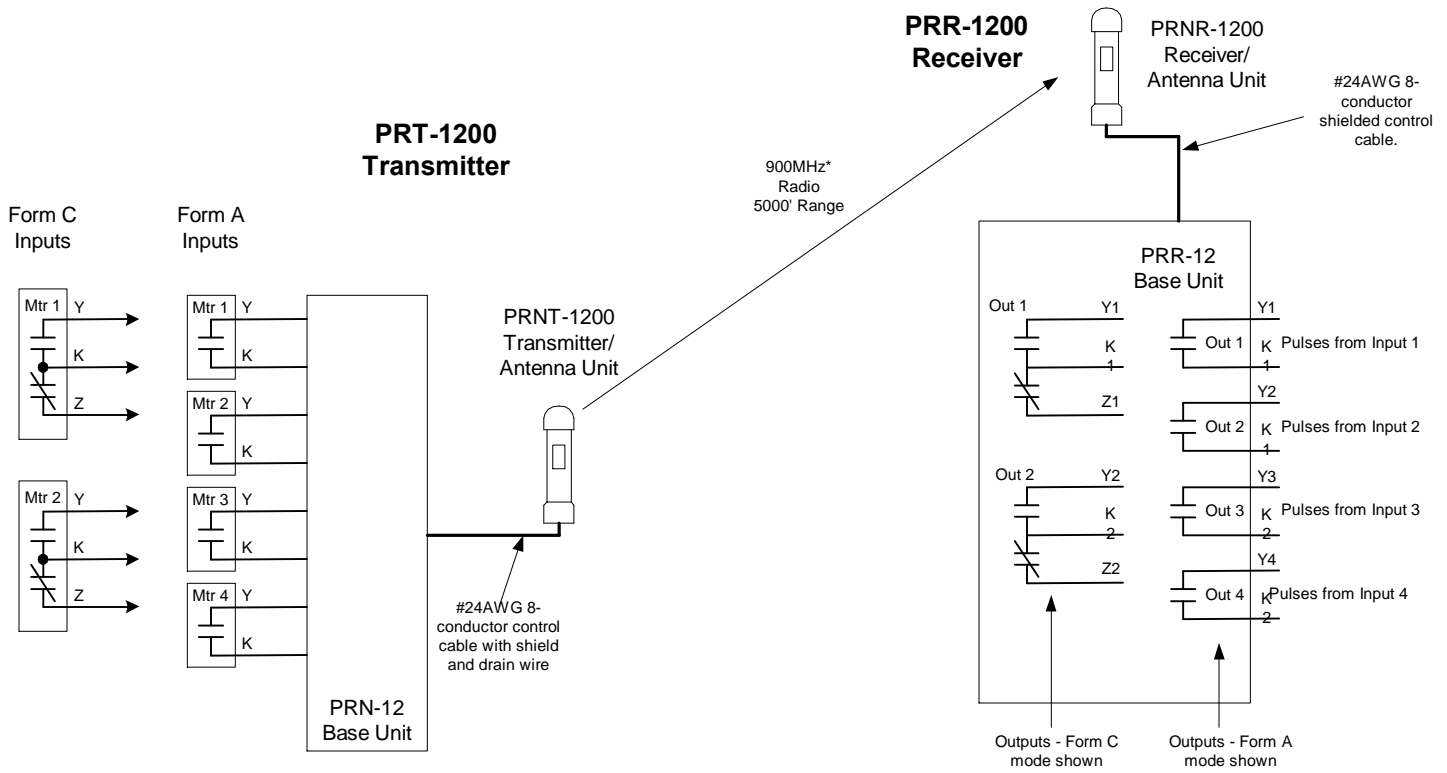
PRR-1200
Receiver

PRNR-1200
Receiver/
Antenna Unit

#24AWG 8-conductor shielded control cable.

PRT-1200
Transmitter

900MHz*
Radio
5000' Range

Form C
Inputs

Form A
Inputs

Mtr 1 Y
K
Z

Mtr 2 Y
K
Z

Mtr 1 Y
K

Mtr 2 Y
K

Mtr 3 Y
K

Mtr 4 Y
K

PRN-12
Base Unit

PRNT-1200
Transmitter/
Antenna Unit

#24AWG 8-conductor control cable with shield and drain wire

PRR-12
Base Unit

Out 1 Y1
K1
Z1

Out 2 Y2
K2
Z2

Y1
Out 1 K1 Pulses from Input 1

Y2
Out 2 K1 Pulses from Input 2

Y3
Out 3 K2 Pulses from Input 3

Y4
Out 4 K2 Pulses from Input 4

Outputs - Form C
mode shown

Outputs - Form A
mode shown